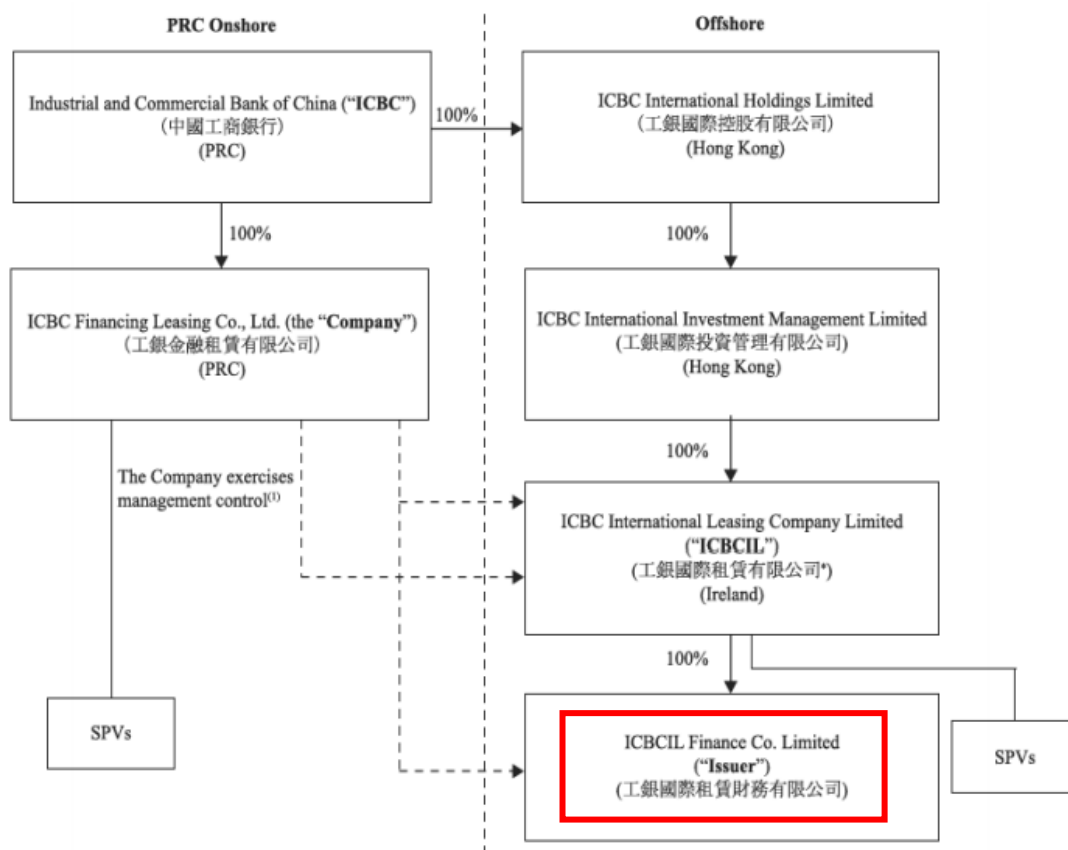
PRC Onshore

Offshore

Industrial and Commercial Bank of China ("ICBC")
(中國工商銀行)
(PRC)

100%

ICBC International Holdings Limited
(工銀國際控股有限公司)
(Hong Kong)

100%

100%

ICBC Financing Leasing Co., Ltd. (the "Company")
(工銀金融租賃有限公司)
(PRC)

ICBC International Investment Management Limited
(工銀國際投資管理有限公司)
(Hong Kong)

100%

The Company exercises management control$^{(1)}$

ICBC International Leasing Company Limited
("ICBCIL")
(工銀國際租賃有限公司*)
(Ireland)

100%

SPVs

ICBCIL Finance Co. Limited
("Issuer")
(工銀國際租賃財務有限公司)

SPVs